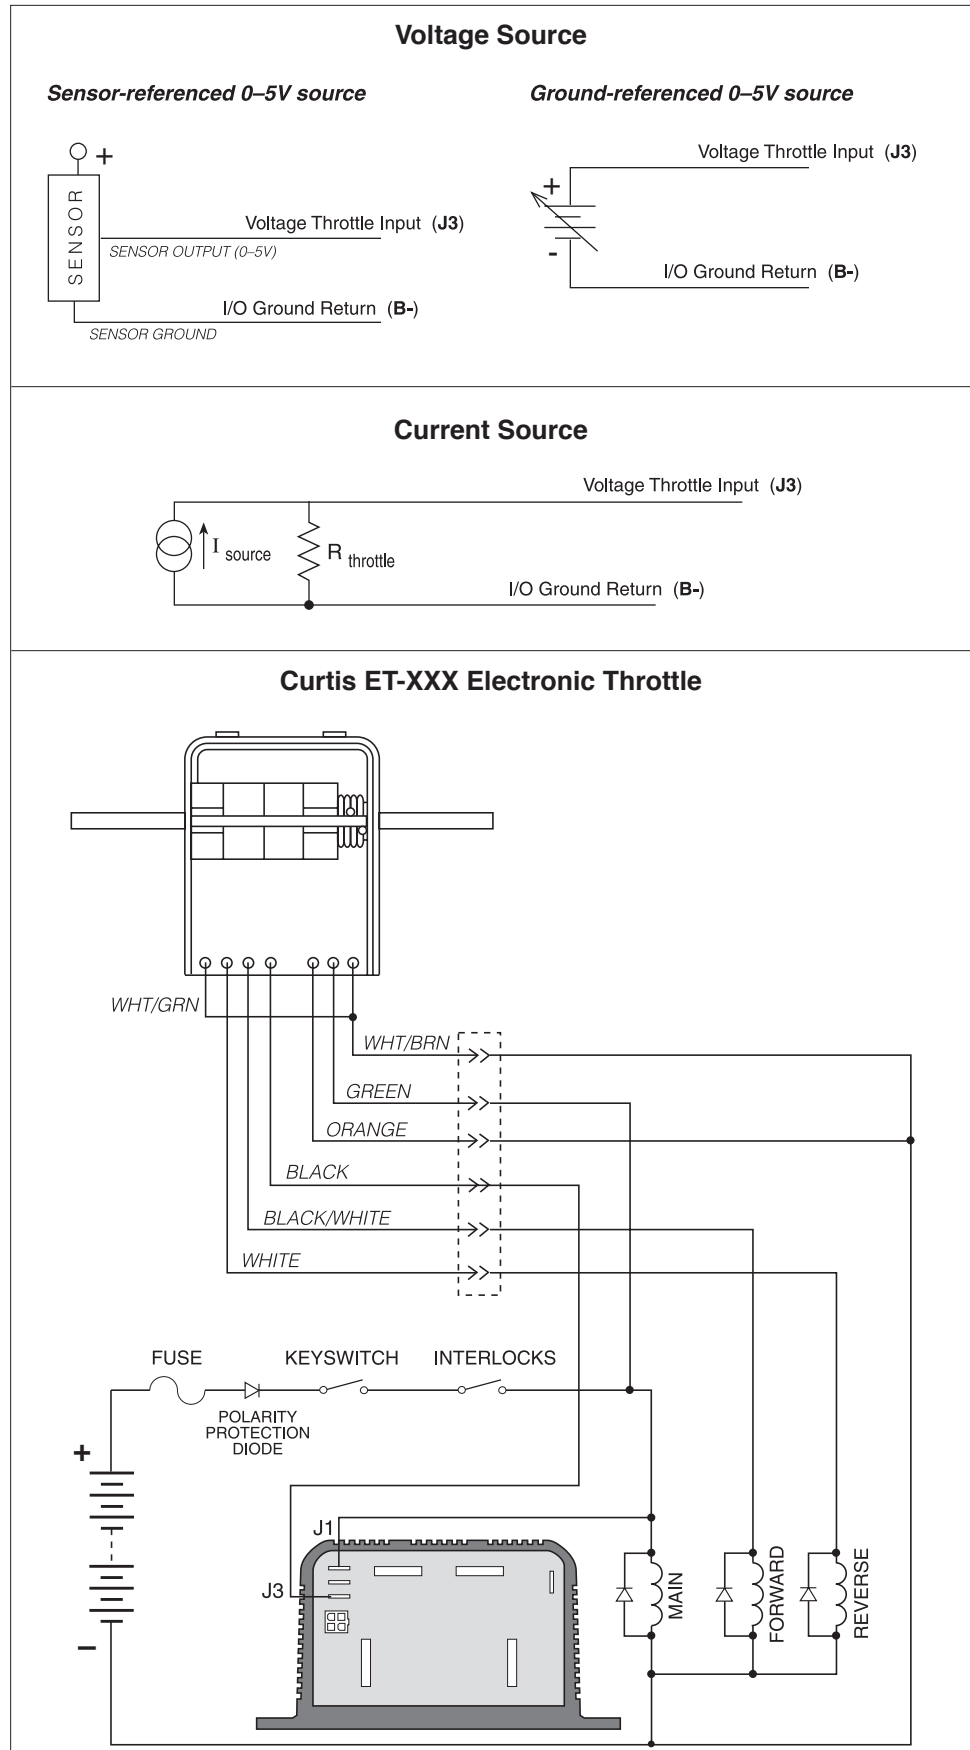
Voltage Source

Sensor-referenced 0–5V source

+

SENSOR

Voltage Throttle Input (J3)

SENSOR OUTPUT (0–5V)

I/O Ground Return (B-)

SENSOR GROUND

Ground-referenced 0–5V source

Voltage Throttle Input (J3)

+

-

I/O Ground Return (B-)

Current Source

Voltage Throttle Input (J3)

$I_{source}$

$R_{throttle}$

I/O Ground Return (B-)

Curtis ET-XXX Electronic Throttle

WHT/GRN

WHT/BRN

GREEN

ORANGE

BLACK

BLACK/WHITE

WHITE

FUSE

KEYSWITCH

INTERLOCKS

POLARITY PROTECTION DIODE

+

J1

J3

MAIN

FORWARD

REVERSE

−